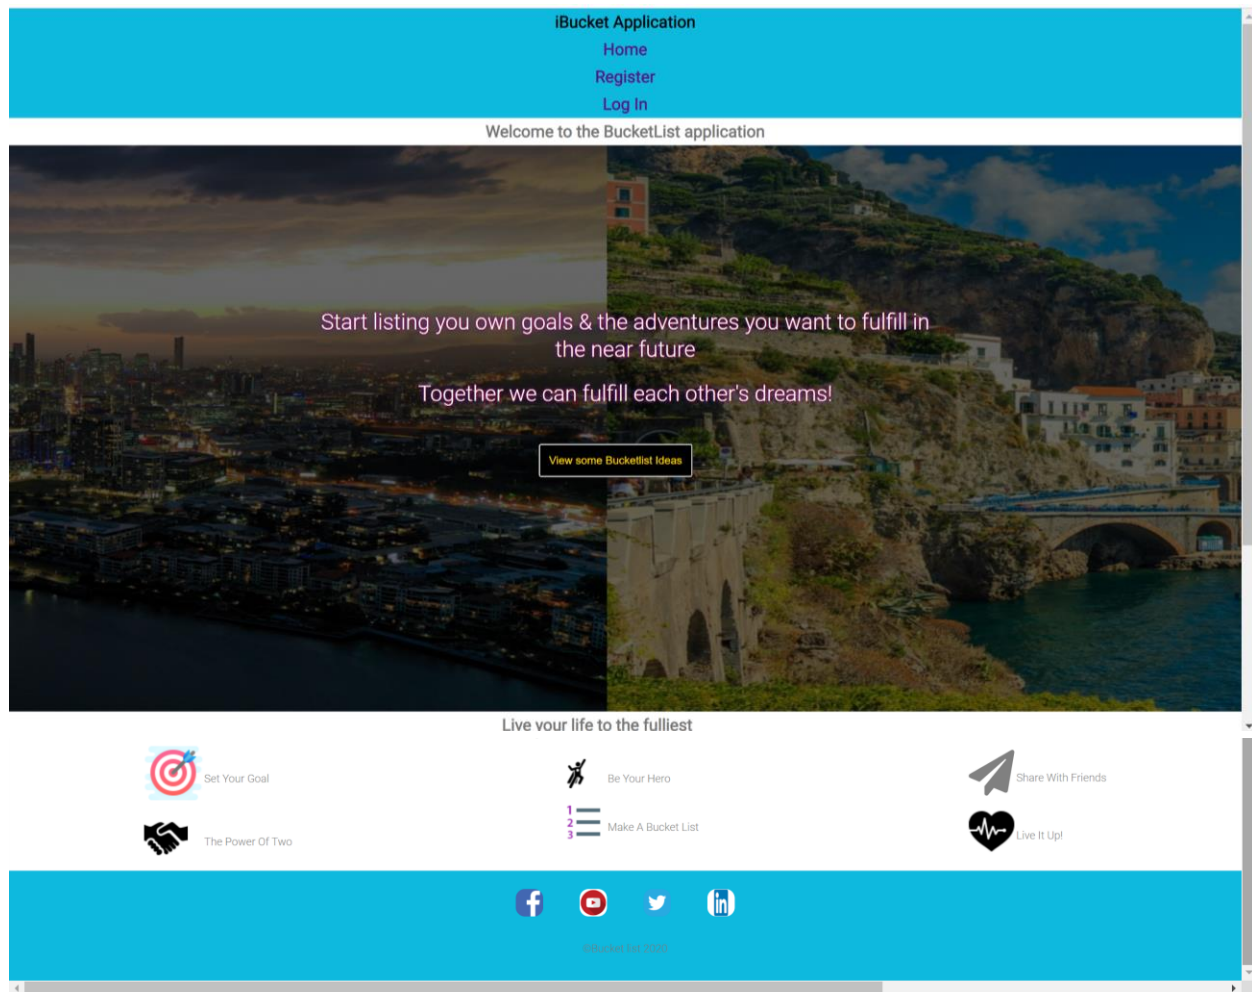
iBucket Application
Home
Register
Log In
Welcome to the BucketList application

Start listing you own goals & the adventures you want to fulfill in the near future

Together we can fulfill each other's dreams!

View some Bucketlist Ideas

Live your life to the fulliest

Set Your Goal
Be Your Hero
Share With Friends
The Power Of Two
Make A Bucket List
Live It Up!

iBucket list 2020